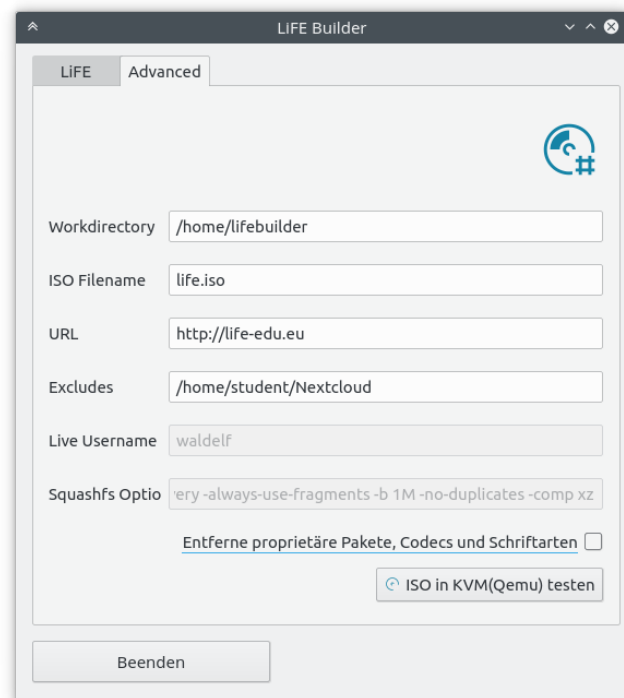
LiFE Builder

LiFE | Advanced

Workdirectory /home/lifebuilder

ISO Filename life.iso

URL http://life-edu.eu

Excludes /home/student/Nextcloud

Live Username waldelf

Squashfs Optio ery -always-use-fragments -b 1M -no-duplicates -comp xz

Entferne proprietäre Pakete, Codecs und Schriftarten

ISO in KVM(Qemu) testen

Beenden